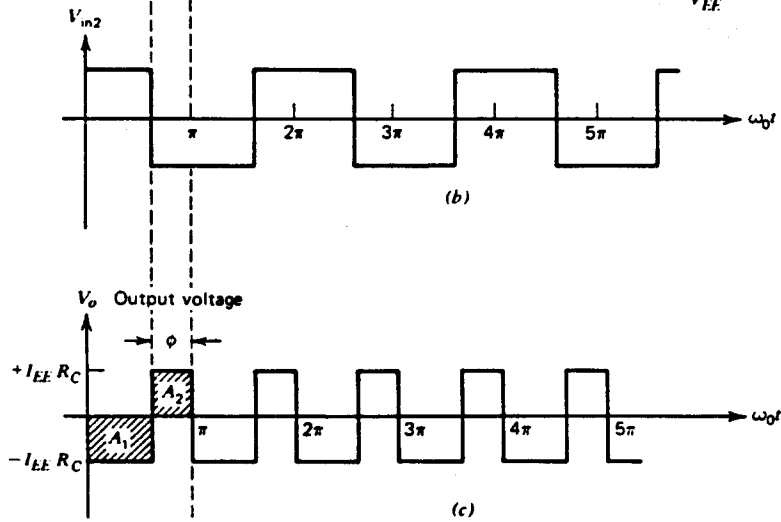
$V_{EE}$

$V_{in2}$

$\pi$ $2\pi$ $3\pi$ $4\pi$ $5\pi$ $\omega_0 t$

(b)

$V_o$ Output voltage

$\varphi$

$+I_{EE}R_C$

$A_2$

$A_1$

$-I_{EE}R_C$

$\pi$ $2\pi$ $3\pi$ $4\pi$ $5\pi$ $\omega_0 t$

(c)